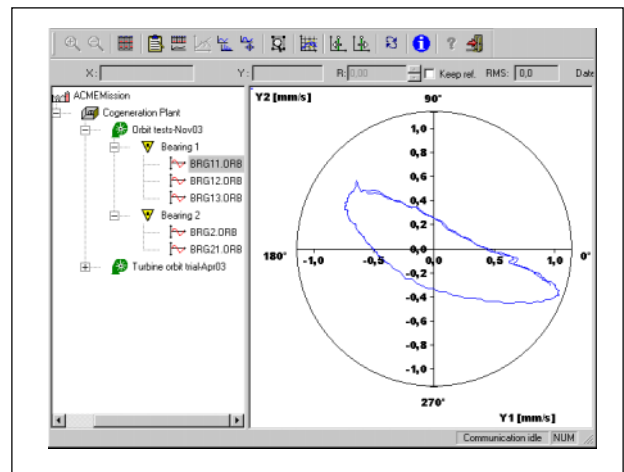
X: Y: R: 0,00 Keep ref. RMS: 0,0 Date

ACMEMission
Cogeneration Plant
Orbit tests-Nov03
Bearing 1
BRG11.ORB
BRG12.ORB
BRG13.ORB
Bearing 2
BRG2.ORB
BRG21.ORB
Turbine orbit trial-Apr03

Y2 [mm/s]
90°
1,0
0,8
0,6
0,4
0,2
180°
-1,0
-0,5
0,0
0,5
1,0
0°
-0,2
-0,4
-0,6
-0,8
-1,0
270°
Y1 [mm/s]

Communication idle NUM